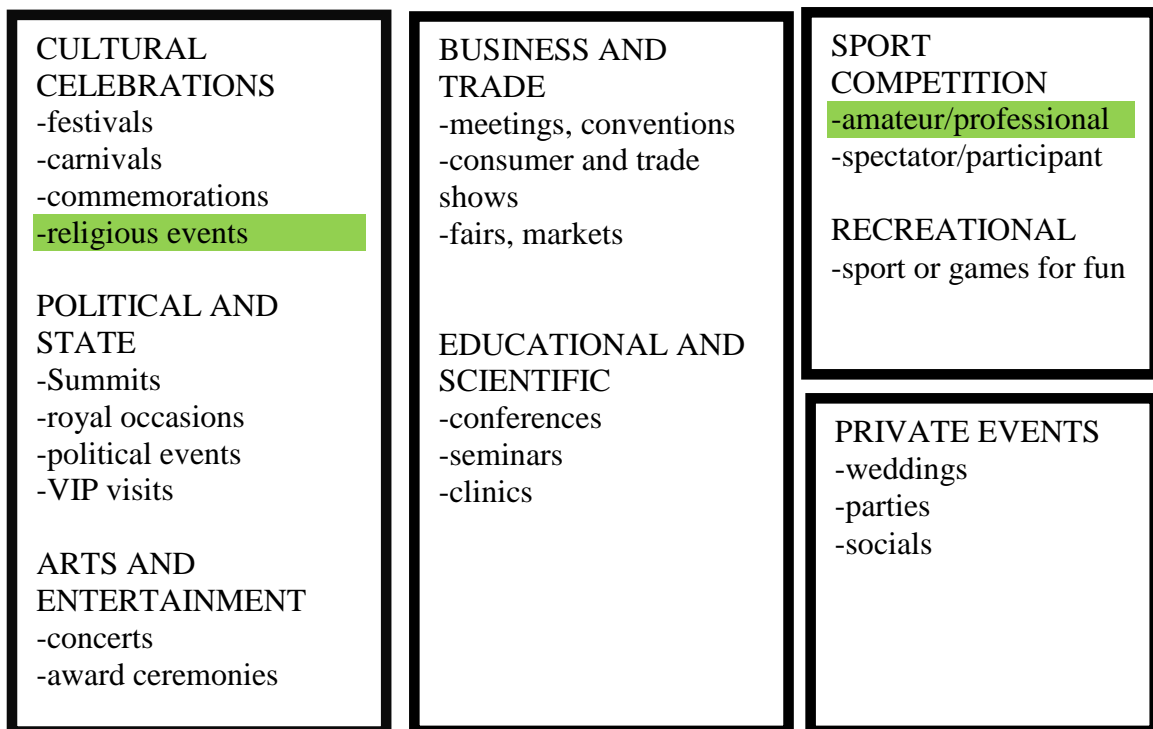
CULTURAL CELEBRATIONS
-festivals
-carnivals
-commemorations
-religious events

POLITICAL AND STATE
-Summits
-royal occasions
-political events
-VIP visits

ARTS AND ENTERTAINMENT
-concerts
-award ceremonies

BUSINESS AND TRADE
-meetings, conventions
-consumer and trade shows
-fairs, markets

EDUCATIONAL AND SCIENTIFIC
-conferences
-seminars
-clinics

SPORT COMPETITION
-amateur/professional
-spectator/participant

RECREATIONAL
-sport or games for fun

PRIVATE EVENTS
-weddings
-parties
-socials